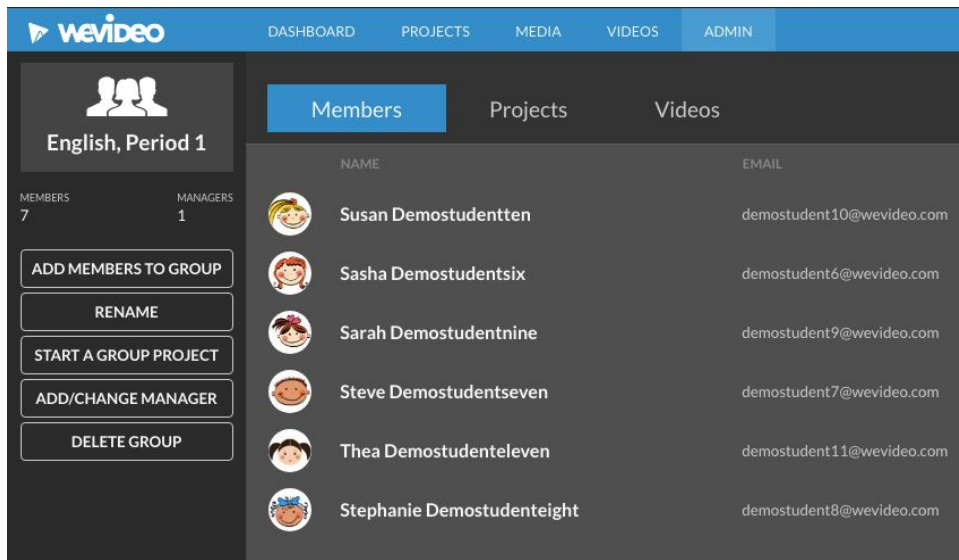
WeVideo

DASHBOARD PROJECTS MEDIA VIDEOS ADMIN

English, Period 1

MEMBERS
7

MANAGERS
1

ADD MEMBERS TO GROUP

RENAME

START A GROUP PROJECT

ADD/CHANGE MANAGER

DELETE GROUP

Members Projects Videos

| NAME | EMAIL |
|---|---|
| Susan Demostudentten | demostudent10@wevideo.com |
| Sasha Demostudentsix | demostudent6@wevideo.com |
| Sarah Demostudentnine | demostudent9@wevideo.com |
| Steve Demostudentseven | demostudent7@wevideo.com |
| Thea Demostudenteleven | demostudent11@wevideo.com |
| Stephanie Demostudenteight | demostudent8@wevideo.com |